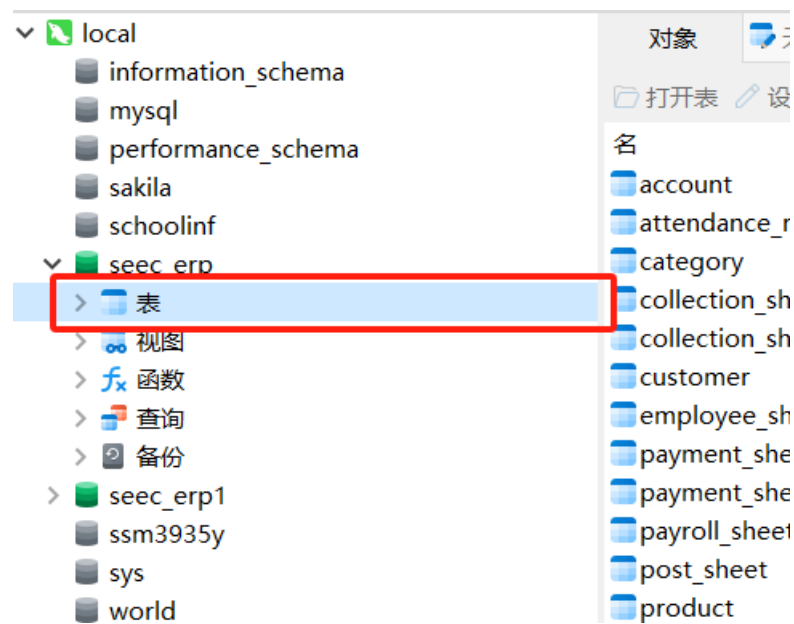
local
information_schema
mysql
performance_schema
sakila
schoolinf
seec_erp
表
视图
函数
查询
备份
seec_erp1
ssm3935y
sys
world

对象
打开表
名
account
attendance_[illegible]
category
collection_sh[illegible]
collection_sh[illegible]
customer
employee_sh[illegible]
payment_she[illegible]
payment_she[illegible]
payroll_sheet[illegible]
post_sheet
product